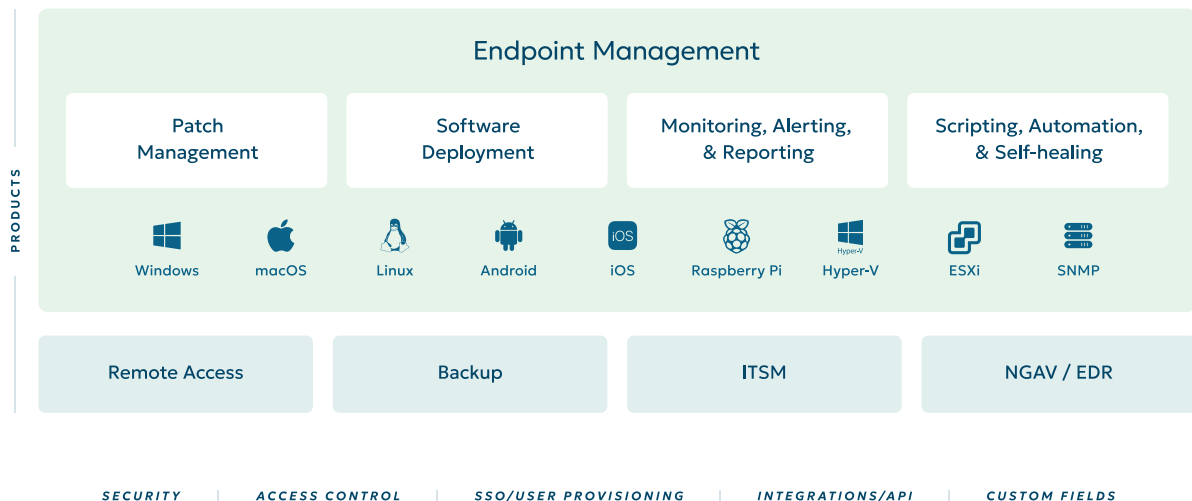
PRODUCTS

Endpoint Management

Patch Management

Software Deployment

Monitoring, Alerting, & Reporting

Scripting, Automation, & Self-healing

Windows
macOS
Linux
Android
iOS
iOS
Raspberry Pi
Hyper-V
Hyper-V
ESXi
SNMP

Remote Access

Backup

ITSM

NGAV / EDR

SECURITY | ACCESS CONTROL | SSO/USER PROVISIONING | INTEGRATIONS/API | CUSTOM FIELDS